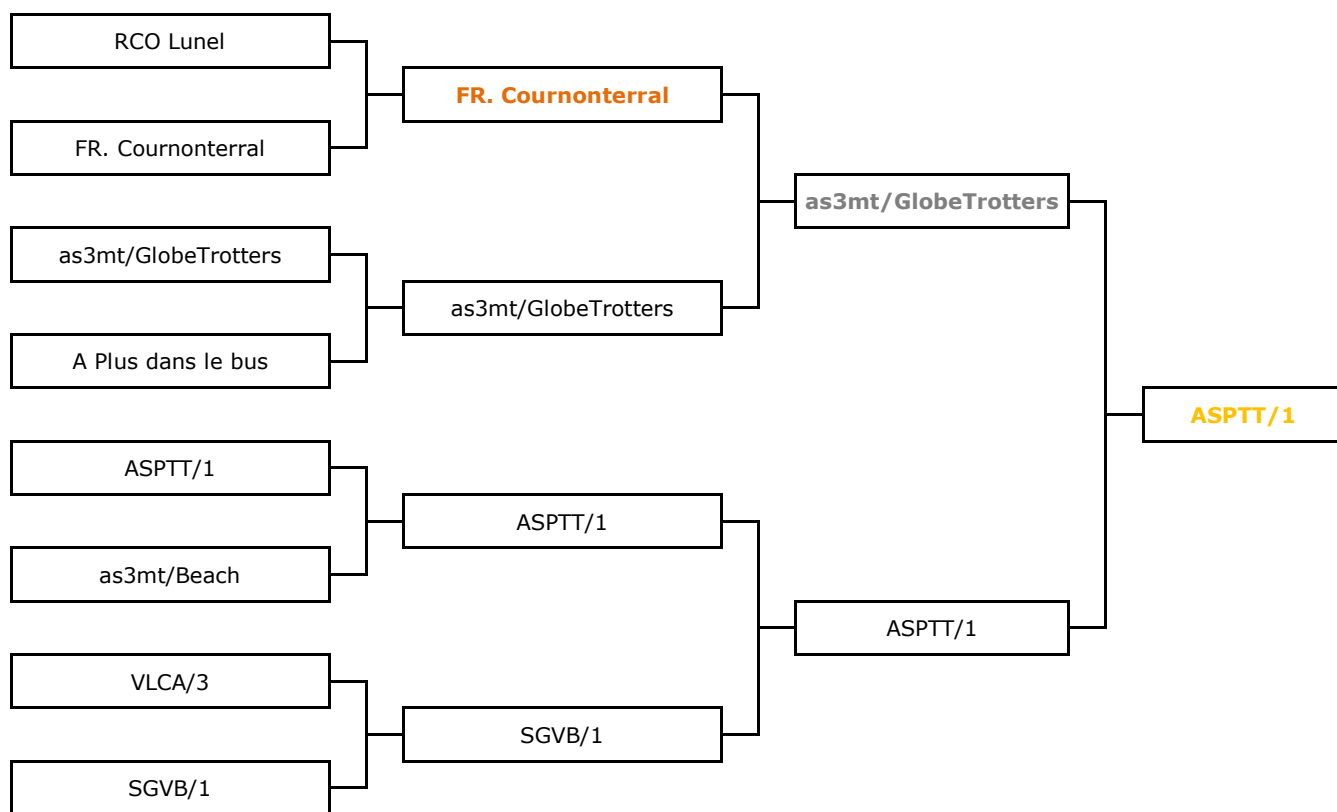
RCO Lunel

FR. Cournonterral

as3mt/GlobeTrotters

A Plus dans le bus

ASPTT/1

as3mt/Beach

VLCA/3

SGVB/1

FR. Cournonterral

as3mt/GlobeTrotters

ASPTT/1

SGVB/1

as3mt/GlobeTrotters

ASPTT/1

ASPTT/1